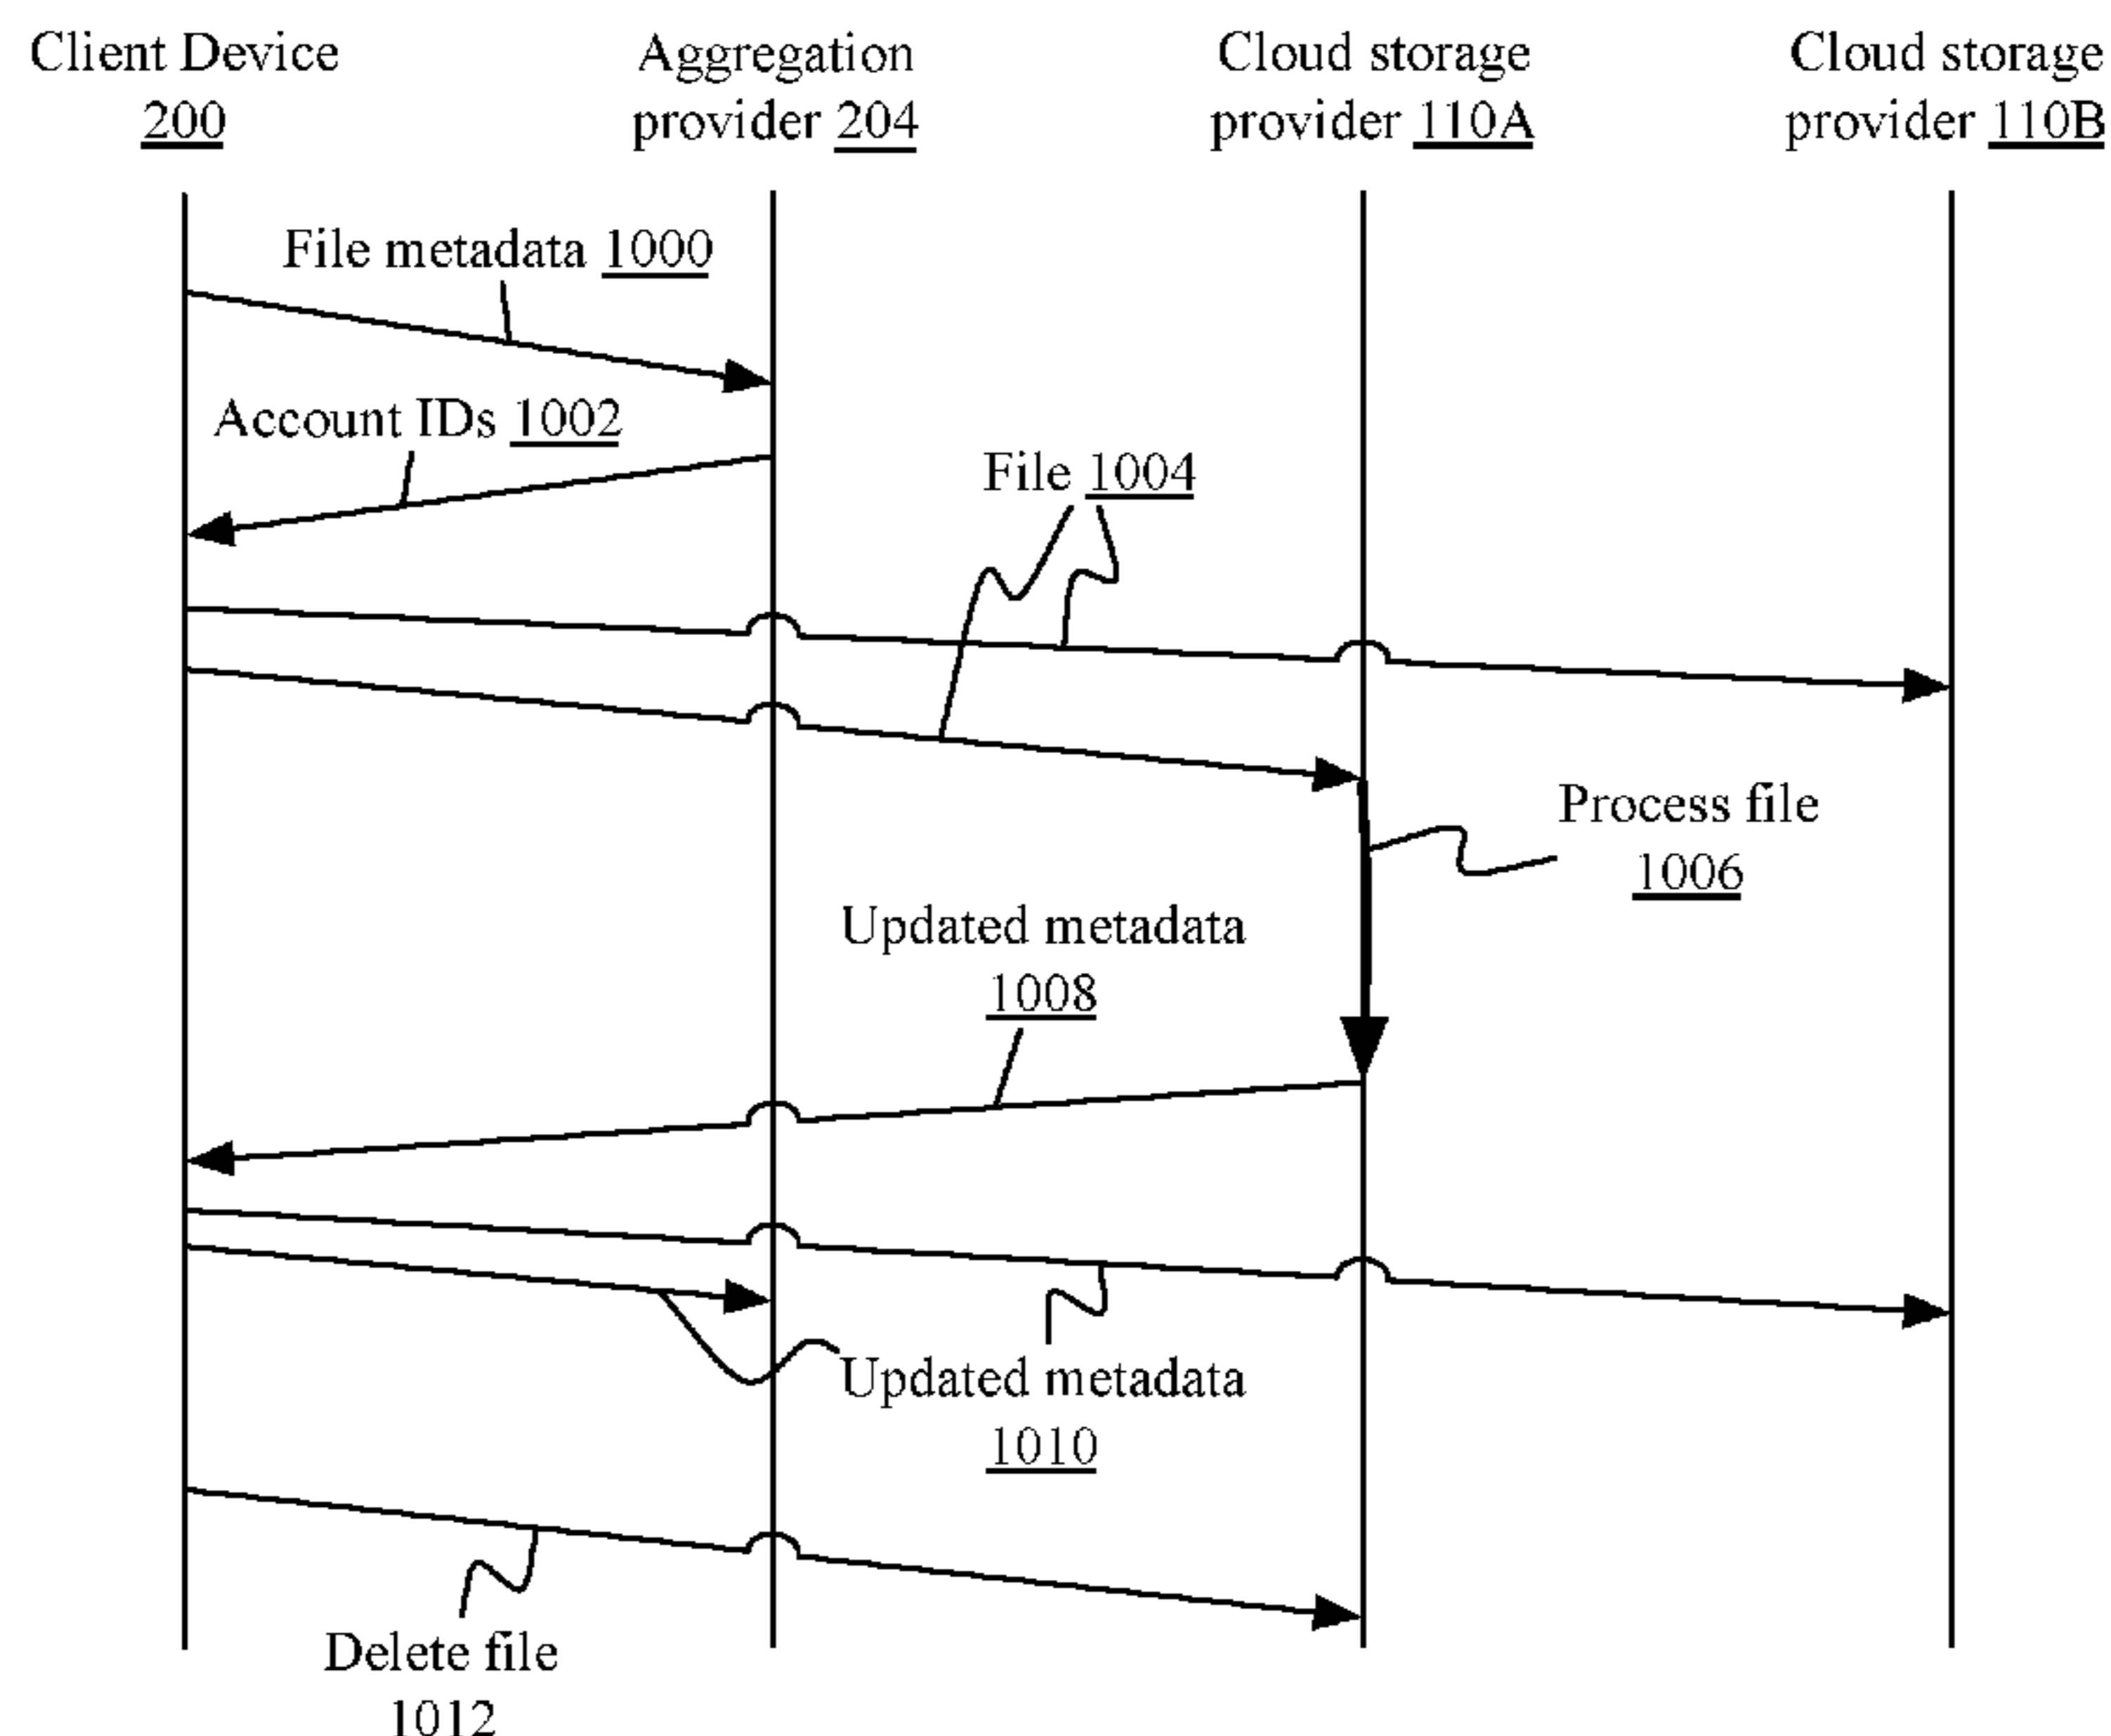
Client Device 200

Aggregation provider 204

Cloud storage provider 110A

Cloud storage provider 110B

File metadata 1000

Account IDs 1002

File 1004

Process file 1006

Updated metadata 1008

Updated metadata 1010

Delete file 1012